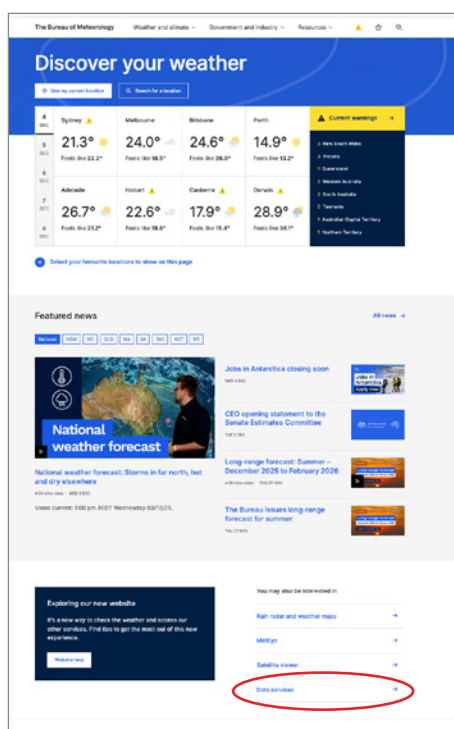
The Bureau of Meteorology Weather and climate Government and industry Resources

Discover your weather

Use my current location Search for a location

| 4 DEC | Sydney | Melbourne | Brisbane | Perth |
|---|---|---|---|---|
| 5 DEC | 21.3° | 24.0° | 24.6° | 14.9° |
| 6 DEC | Feels like 22.2° | Feels like 18.5° | Feels like 26.0° | Feels like 13.2° |

| 7 DEC | Adelaide | Hobart | Canberra | Darwin |
|---|---|---|---|---|
| 8 DEC | 26.7° | 22.6° | 17.9° | 28.9° |
| | Feels like 25.2° | Feels like 18.8° | Feels like 15.4° | Feels like 36.1° |

Current warnings
New South Wales
Victoria
Queensland
Western Australia
South Australia
Tasmania
Australian Capital Territory
Northern Territory

Select your favourite locations to show on this page

Featured news

All news

National NSW VIC QLD WA SA TAS ACT NT

National weather forecast

National weather forecast: Storms in far north, hot and dry elsewhere
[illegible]

Video current: 1:00 pm AEDT Wednesday 03/12/25.

Jobs in Antarctica closing soon
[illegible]

Jobs in Antarctica Apply now

CEO opening statement to the Senate Estimates Committee
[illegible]

Long-range forecast: Summer – December 2025 to February 2026
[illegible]

The Bureau issues long-range forecast for summer
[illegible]

Exploring our new website

It's a new way to check the weather and access our other services. Find tips to get the most out of this new experience.

Website help

You may also be interested in

Rain radar and weather maps

MetEye

Satellite viewer

Data services